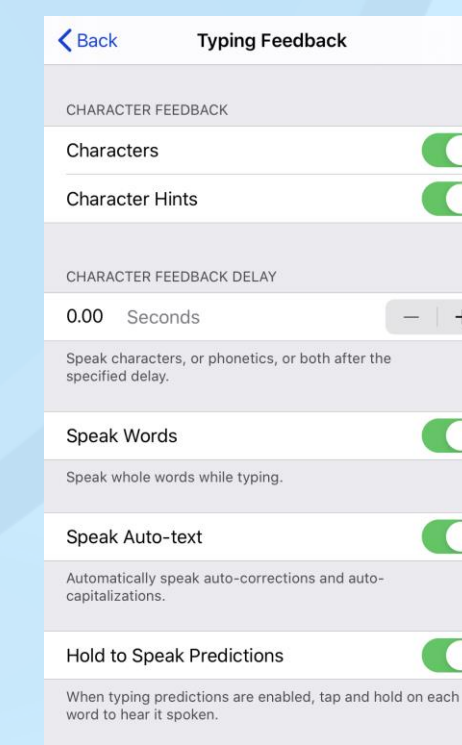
Back

Typing Feedback

CHARACTER FEEDBACK

Characters

Character Hints

CHARACTER FEEDBACK DELAY

0.00 Seconds

Speak characters, or phonetics, or both after the specified delay.

Speak Words

Speak whole words while typing.

Speak Auto-text

Automatically speak auto-corrections and auto-capitalizations.

Hold to Speak Predictions

When typing predictions are enabled, tap and hold on each word to hear it spoken.